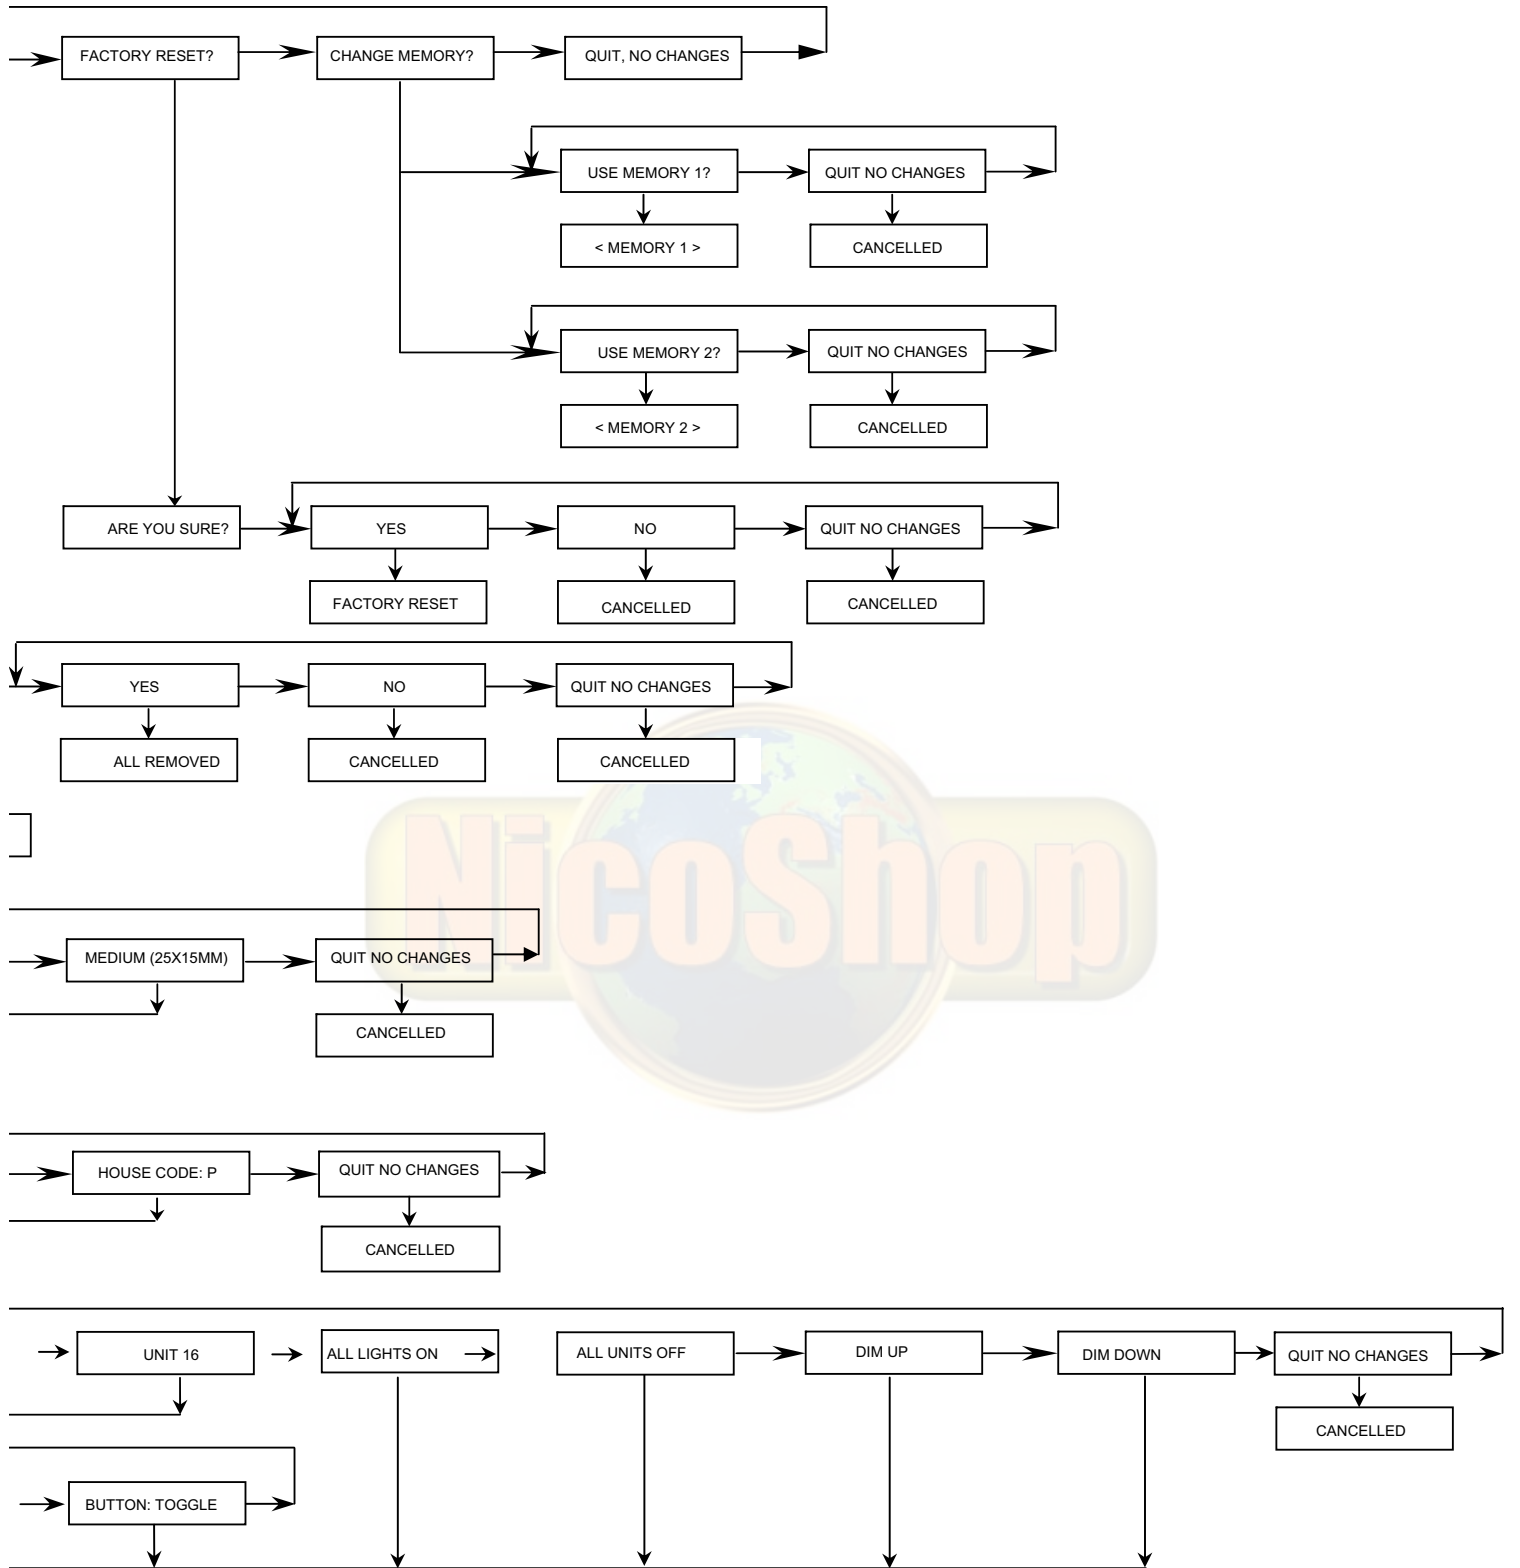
FACTORY RESET?

CHANGE MEMORY?

QUIT, NO CHANGES

USE MEMORY 1?

QUIT NO CHANGES

< MEMORY 1 >

CANCELLED

USE MEMORY 2?

QUIT NO CHANGES

< MEMORY 2 >

CANCELLED

ARE YOU SURE?

YES

NO

QUIT NO CHANGES

FACTORY RESET

CANCELLED

CANCELLED

YES

NO

QUIT NO CHANGES

ALL REMOVED

CANCELLED

CANCELLED

NicoShop

MEDIUM (25X15MM)

QUIT NO CHANGES

CANCELLED

HOUSE CODE: P

QUIT NO CHANGES

CANCELLED

UNIT 16

ALL LIGHTS ON

ALL UNITS OFF

DIM UP

DIM DOWN

QUIT NO CHANGES

CANCELLED

BUTTON: TOGGLE